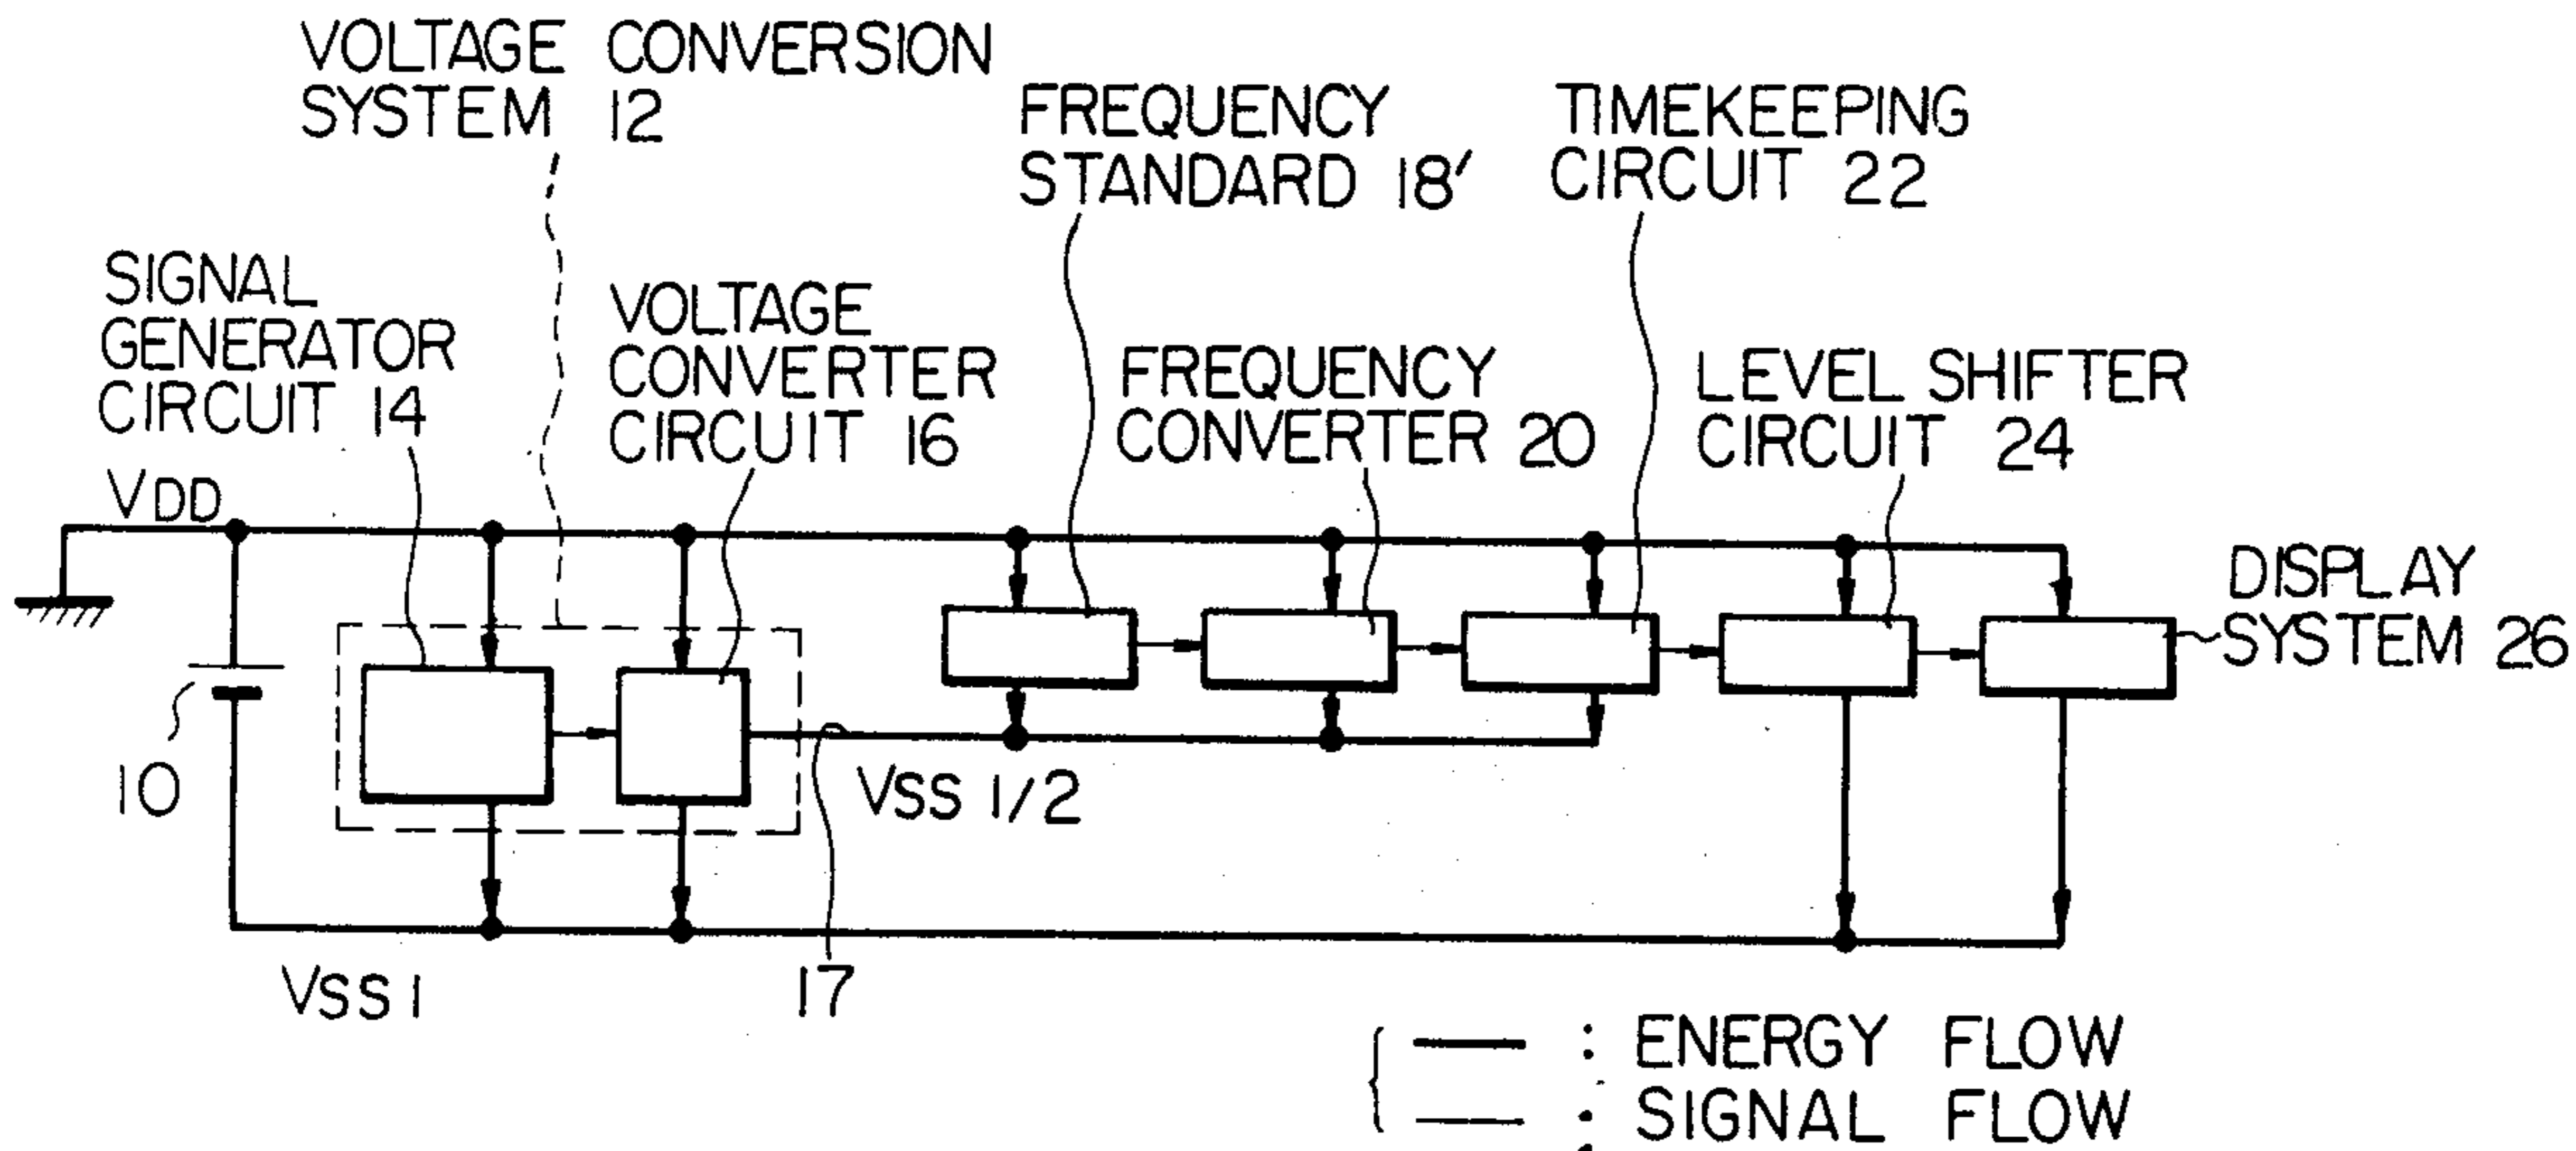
VOLTAGE CONVERSION SYSTEM 12

FREQUENCY STANDARD 18'

TIMEKEEPING CIRCUIT 22

SIGNAL GENERATOR CIRCUIT 14

VOLTAGE CONVERTER CIRCUIT 16

FREQUENCY CONVERTER 20

LEVEL SHIFTER CIRCUIT 24

VDD

DISPLAY SYSTEM 26

10

VSS 1/2

VSS 1

17

: ENERGY FLOW
: SIGNAL FLOW